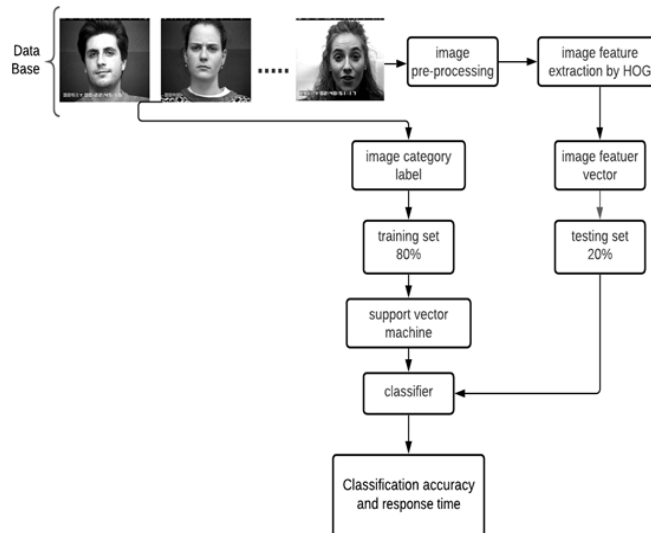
Data Base

.....

image pre-processing

image feature extraction by HOG

image category label

image featuer vector

training set 80%

testing set 20%

support vector machine

classifier

Classification accuracy and response time